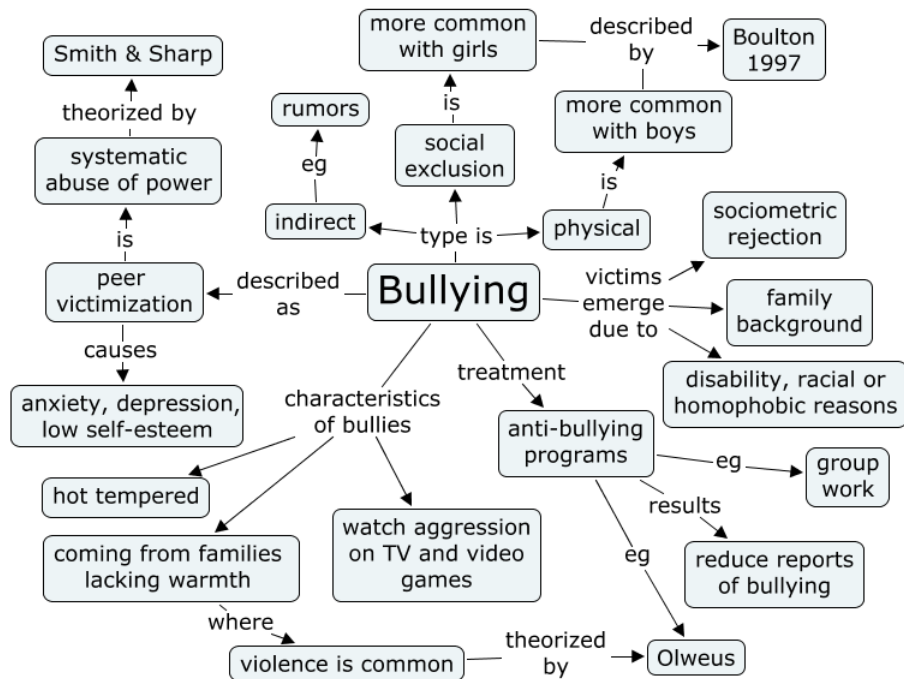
Smith & Sharp

theorized by

systematic abuse of power

is

peer victimization

causes

anxiety, depression, low self-esteem

described as

Bullying

rumors

eg

indirect

type is

social exclusion

is

more common with girls

described by

Boulton 1997

more common with boys

is

physical

victims emerge due to

sociometric rejection

family background

disability, racial or homophobic reasons

characteristics of bullies

hot tempered

coming from families lacking warmth

where

violence is common

theorized by

Olweus

watch aggression on TV and video games

treatment

anti-bullying programs

eg

group work

results

reduce reports of bullying

eg